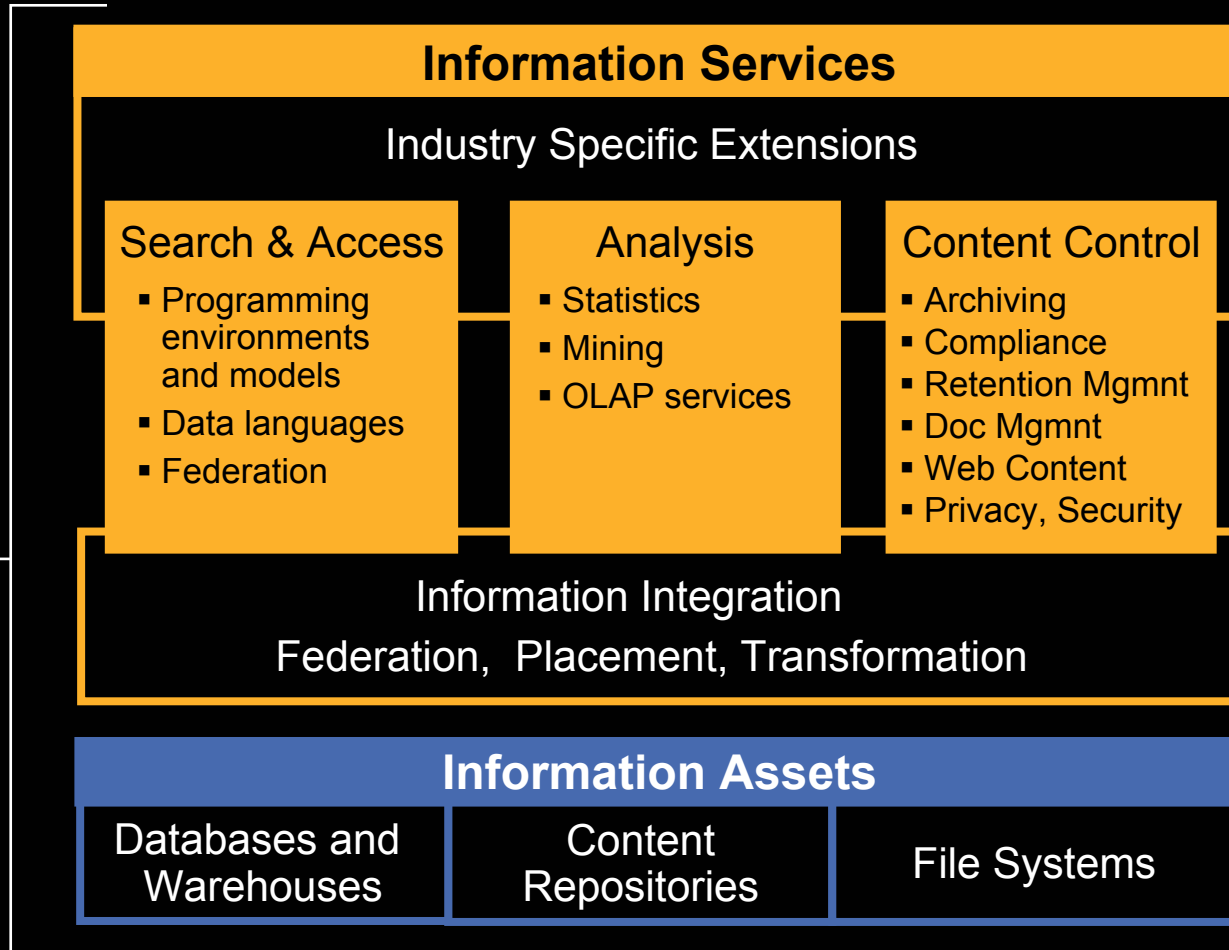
Information Services

Industry Specific Extensions

Search & Access
▪ Programming environments and models
▪ Data languages
▪ Federation

Analysis
▪ Statistics
▪ Mining
▪ OLAP services

Content Control
▪ Archiving
▪ Compliance
▪ Retention Mgmnt
▪ Doc Mgmnt
▪ Web Content
▪ Privacy, Security

Information Integration
Federation, Placement, Transformation

Information Assets

Databases and Warehouses

Content Repositories

File Systems